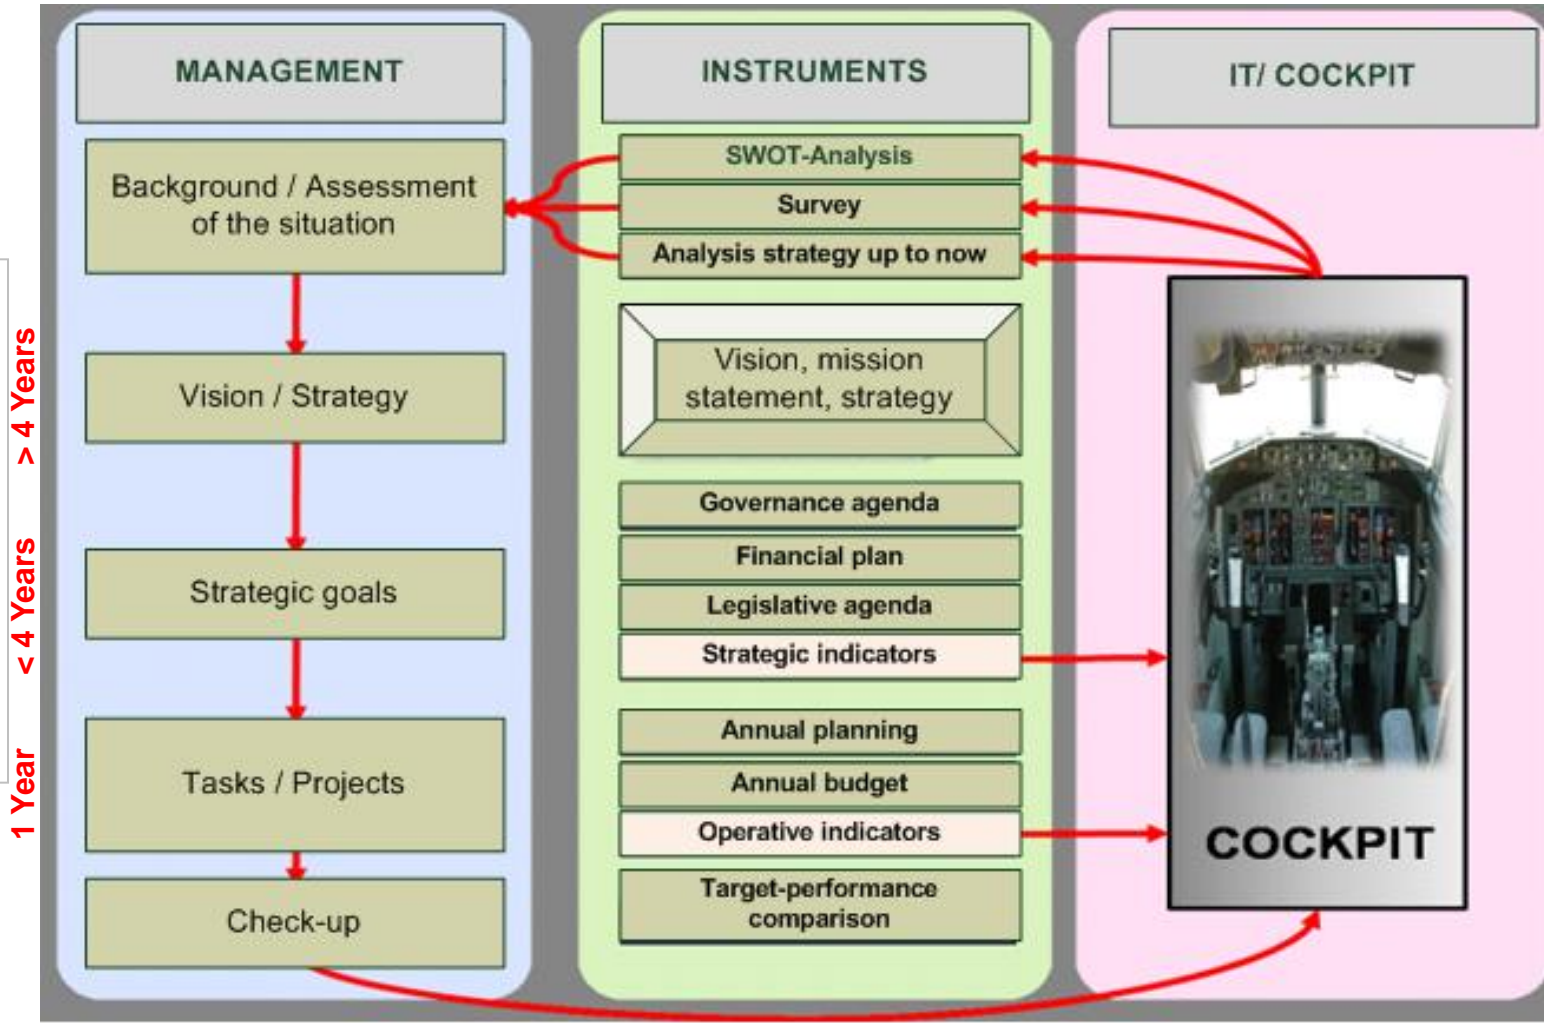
> 4 Years

< 4 Years

1 Year

MANAGEMENT

Background / Assessment of the situation

Vision / Strategy

Strategic goals

Tasks / Projects

Check-up

INSTRUMENTS

SWOT-Analysis

Survey

Analysis strategy up to now

Vision, mission statement, strategy

Governance agenda

Financial plan

Legislative agenda

Strategic indicators

Annual planning

Annual budget

Operative indicators

Target-performance comparison

IT/ COCKPIT

COCKPIT